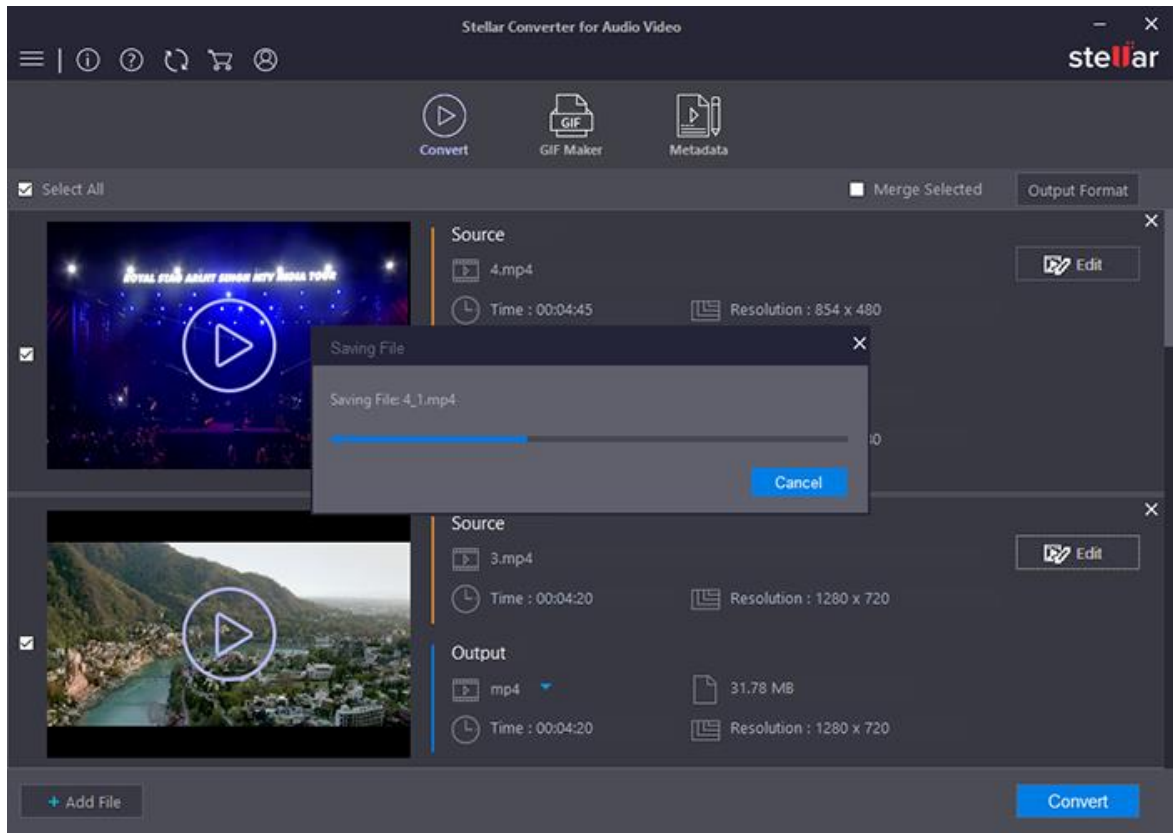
Stellar Converter for Audio Video

stellar

Convert
GIF
GIF Maker
Metadata

Select All
Merge Selected
Output Format

ROYAL STAG ARIJIT SINGH MTV INDIA TOUR

Source
4.mp4
Time : 00:04:45
Resolution : 854 x 480
Edit

Saving File
Saving File: 4_1.mp4
Cancel

Source
3.mp4
Time : 00:04:20
Resolution : 1280 x 720
Edit

Output
mp4
31.78 MB
Time : 00:04:20
Resolution : 1280 x 720

+ Add File
Convert